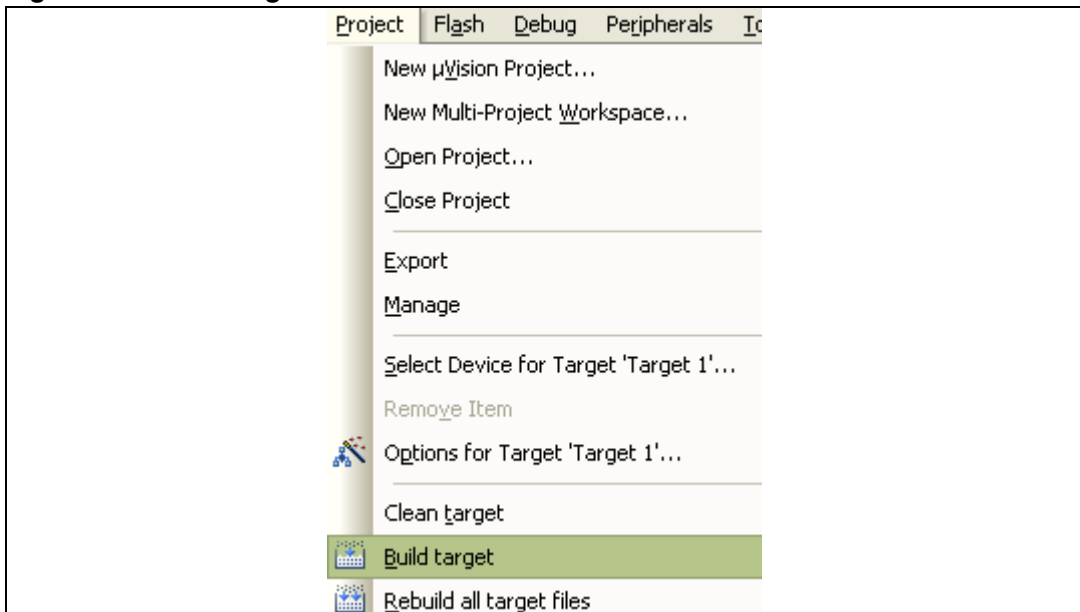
Project Flash Debug Peripherals T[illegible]

New µVision Project...
New Multi-Project Workspace...
Open Project...
Close Project
Export
Manage
Select Device for Target 'Target 1'...
Remove Item
Options for Target 'Target 1'...
Clean target
Build target
Rebuild all target files